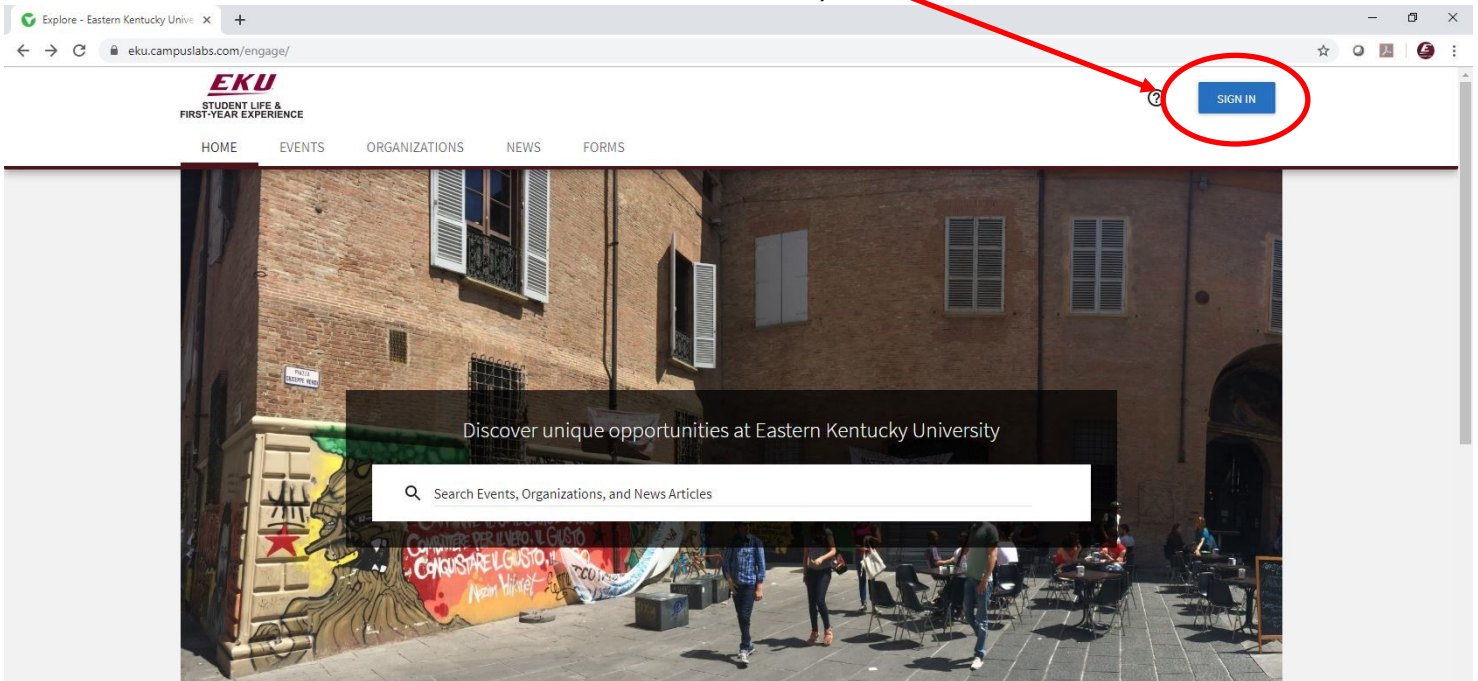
Explore - Eastern Kentucky Unive ×
eku.campuslabs.com/engage/

EKU
STUDENT LIFE &
FIRST-YEAR EXPERIENCE

SIGN IN

HOME EVENTS ORGANIZATIONS NEWS FORMS

Discover unique opportunities at Eastern Kentucky University

Search Events, Organizations, and News Articles